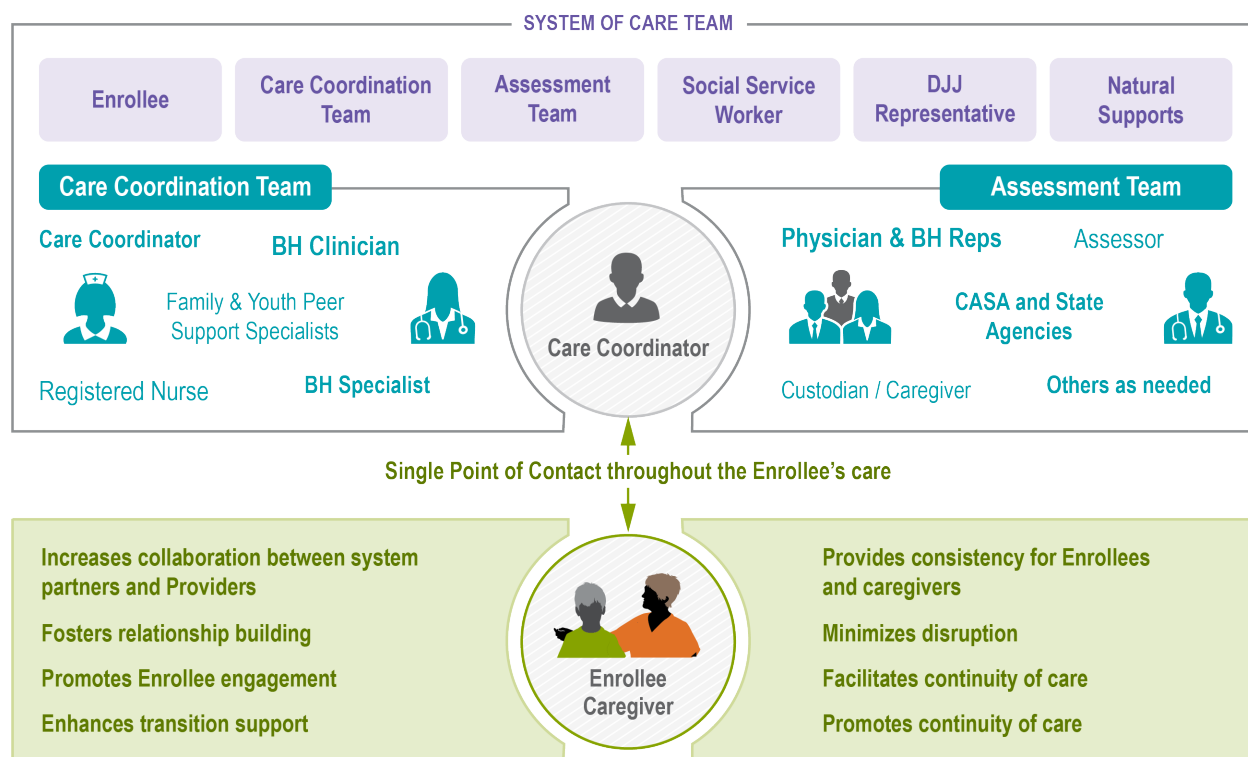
SYSTEM OF CARE TEAM

Enrollee

Care Coordination Team

Assessment Team

Social Service Worker

DJJ Representative

Natural Supports

Care Coordination Team

Care Coordinator

BH Clinician

Family & Youth Peer Support Specialists

Registered Nurse

BH Specialist

Care Coordinator

Assessment Team

Physician & BH Reps

Assessor

CASA and State Agencies

Custodian / Caregiver

Others as needed

Single Point of Contact throughout the Enrollee's care

Increases collaboration between system partners and Providers

Fosters relationship building

Promotes Enrollee engagement

Enhances transition support

Enrollee Caregiver

Provides consistency for Enrollees and caregivers

Minimizes disruption

Facilitates continuity of care

Promotes continuity of care